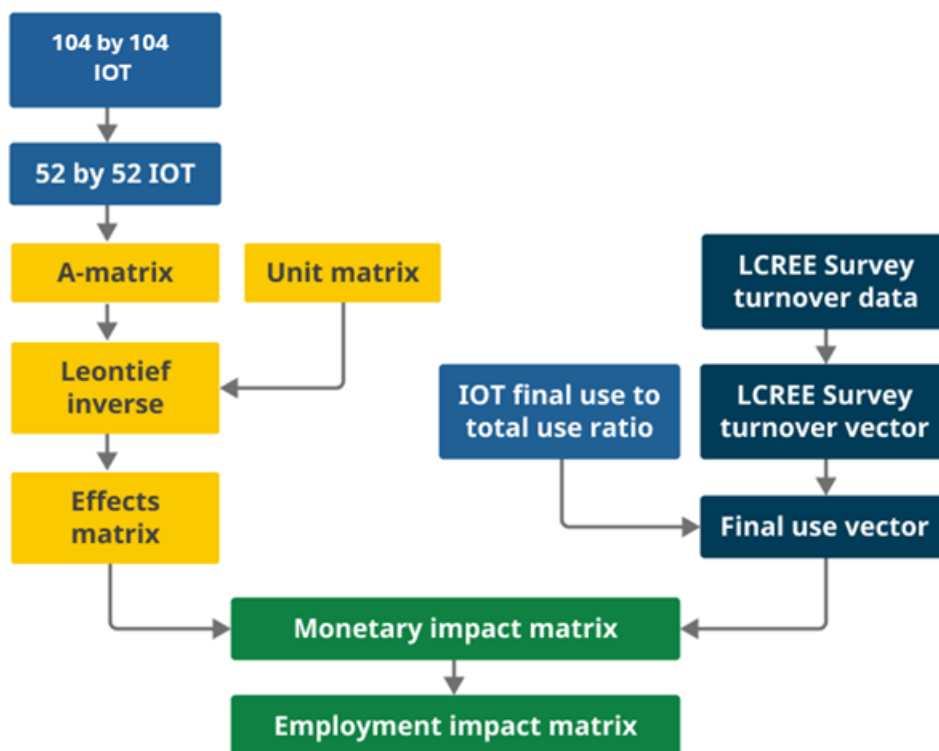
104 by 104 IOT

52 by 52 IOT

A-matrix

Unit matrix

Leontief inverse

Effects matrix

LCREE Survey turnover data

LCREE Survey turnover vector

IOT final use to total use ratio

Final use vector

Monetary impact matrix

Employment impact matrix